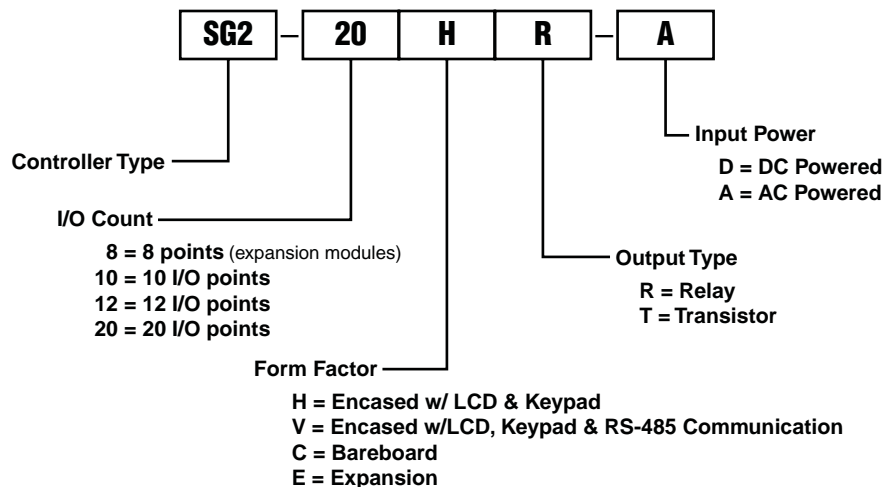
SG2 – 20 H R – A

Input Power
D = DC Powered
A = AC Powered

Controller Type

I/O Count
8 = 8 points (expansion modules)
10 = 10 I/O points
12 = 12 I/O points
20 = 20 I/O points

Output Type
R = Relay
T = Transistor

Form Factor
H = Encased w/ LCD & Keypad
V = Encased w/LCD, Keypad & RS-485 Communication
C = Bareboard
E = Expansion